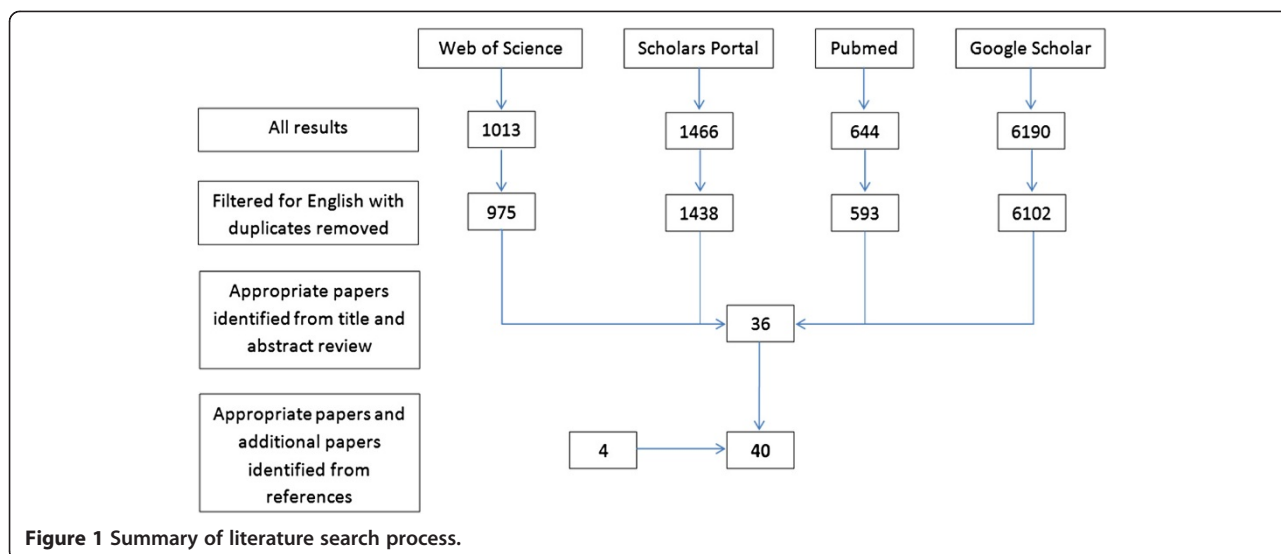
Web of Science

Scholars Portal

Pubmed

Google Scholar

All results

1013

1466

644

6190

Filtered for English with duplicates removed

975

1438

593

6102

Appropriate papers identified from title and abstract review

36

Appropriate papers and additional papers identified from references

4

40

**Figure 1** Summary of literature search process.